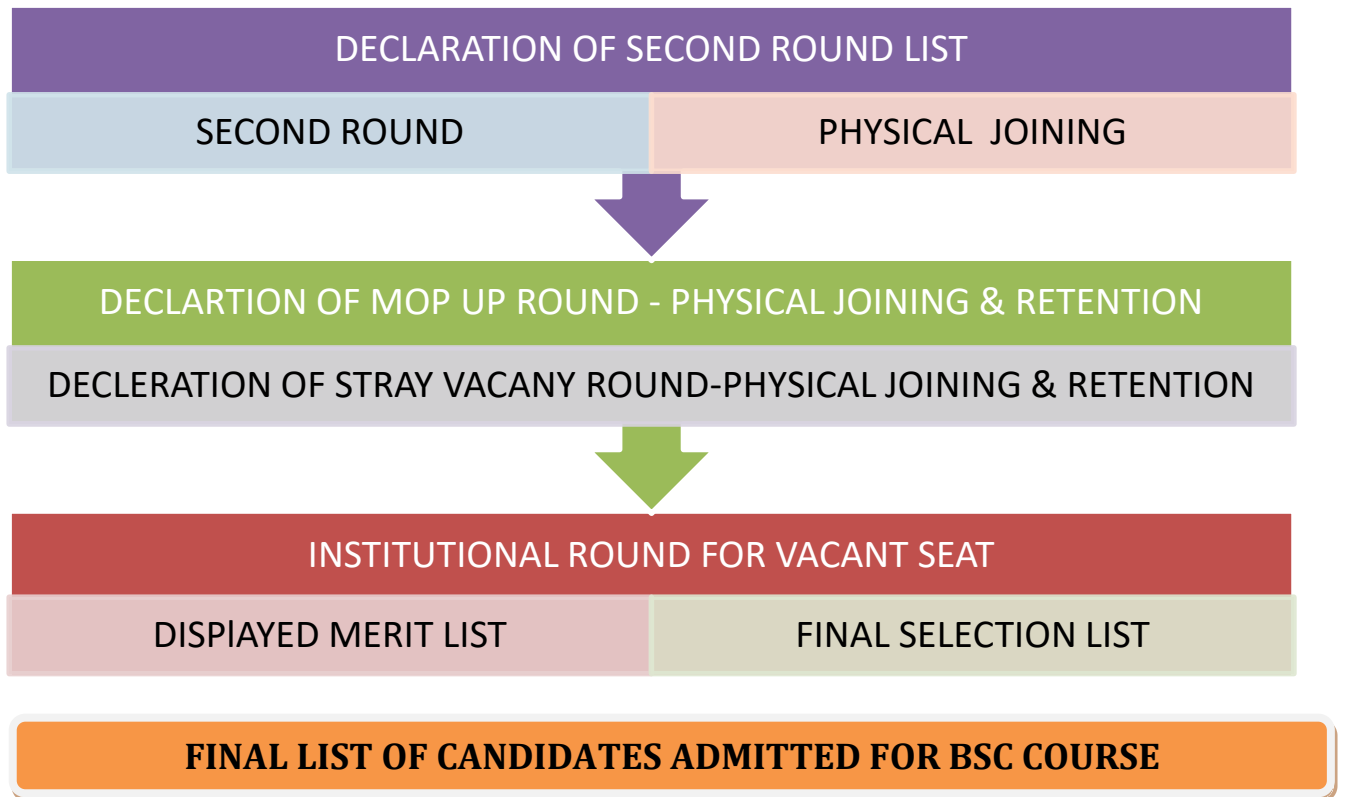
DECLARATION OF SECOND ROUND LIST

SECOND ROUND

PHYSICAL JOINING

DECLARTION OF MOP UP ROUND - PHYSICAL JOINING & RETENTION

DECLERATION OF STRAY VACANY ROUND-PHYSICAL JOINING & RETENTION

INSTITUTIONAL ROUND FOR VACANT SEAT

DISPlAYED MERIT LIST

FINAL SELECTION LIST

FINAL LIST OF CANDIDATES ADMITTED FOR BSC COURSE